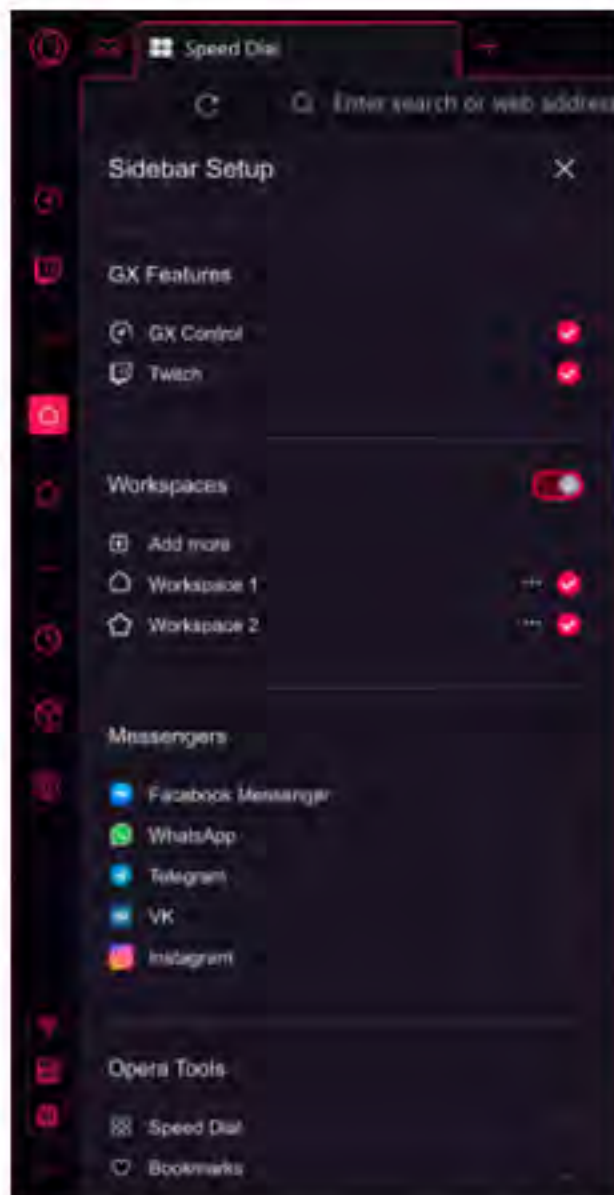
Speed Dial

Enter search or web address

Sidebar Setup

GX Features

GX Control

Twitch

Workspaces

Add more

Workspace 1

Workspace 2

Messengers

Facebook Messenger

WhatsApp

Telegram

VK

Instagram

Opera Tools

Speed Dial

Bookmarks